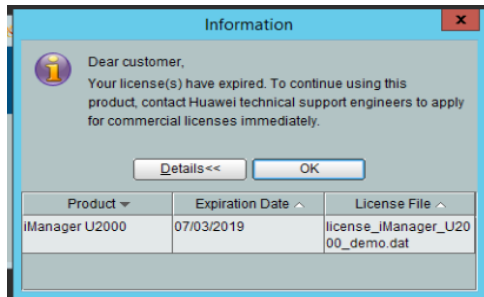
Information

Dear customer,
Your license(s) have expired. To continue using this product, contact Huawei technical support engineers to apply for commercial licenses immediately.

Details<<
OK

| Product ▾ | Expiration Date ▴ | License File ▴ |
|---|---|---|
| iManager U2000 | 07/03/2019 | license_iManager_U2000_demo.dat |